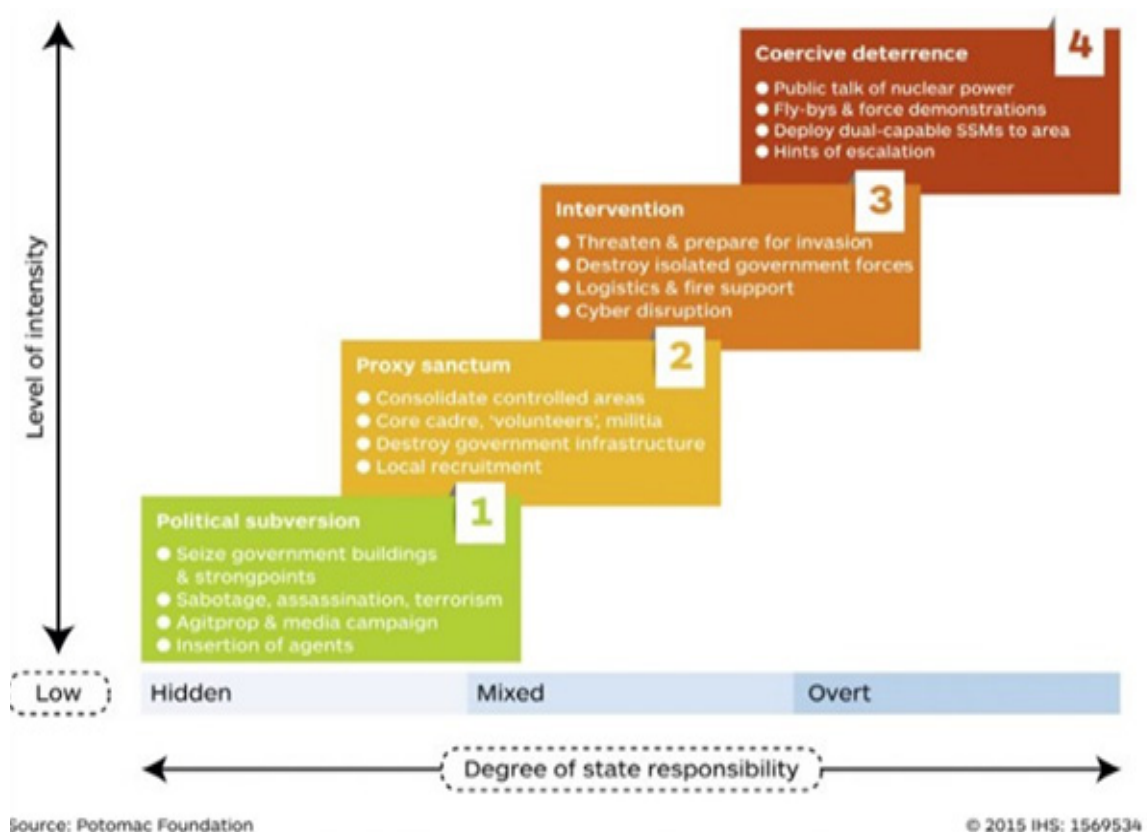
Coercive deterrence
4
● Public talk of nuclear power
● Fly-bys & force demonstrations
● Deploy dual-capable SSMs to area
● Hints of escalation

Intervention
3
● Threaten & prepare for invasion
● Destroy isolated government forces
● Logistics & fire support
● Cyber disruption

Proxy sanctum
2
● Consolidate controlled areas
● Core cadre, 'volunteers', militia
● Destroy government infrastructure
● Local recruitment

Political subversion
1
● Seize government buildings & strongpoints
● Sabotage, assassination, terrorism
● Agitprop & media campaign
● Insertion of agents

Level of intensity

Low

| Hidden | Mixed | Overt |
|---|---|---|

Degree of state responsibility

Source: Potomac Foundation

© 2015 IHS: 1569534